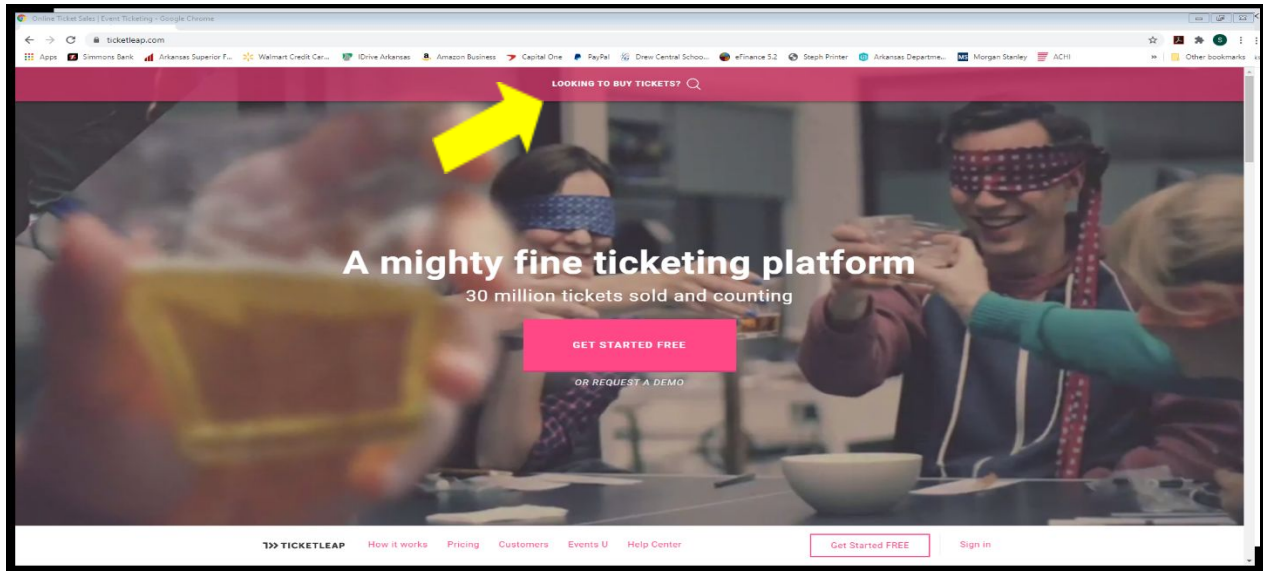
Online Ticket Sales | Event Ticketing - Google Chrome

ticketleap.com

Apps Simmons Bank Arkansas Superior F... Walmart Credit Car... IDrive Arkansas Amazon Business Capital One PayPal Drew Central Schoo... eFinance 5.2 Steph Printer Arkansas Departme... Morgan Stanley ACHI » Other bookmarks

LOOKING TO BUY TICKETS?

A mighty fine ticketing platform

30 million tickets sold and counting

GET STARTED FREE

OR REQUEST A DEMO

TICKETLEAP How it works Pricing Customers Events U Help Center Get Started FREE Sign in